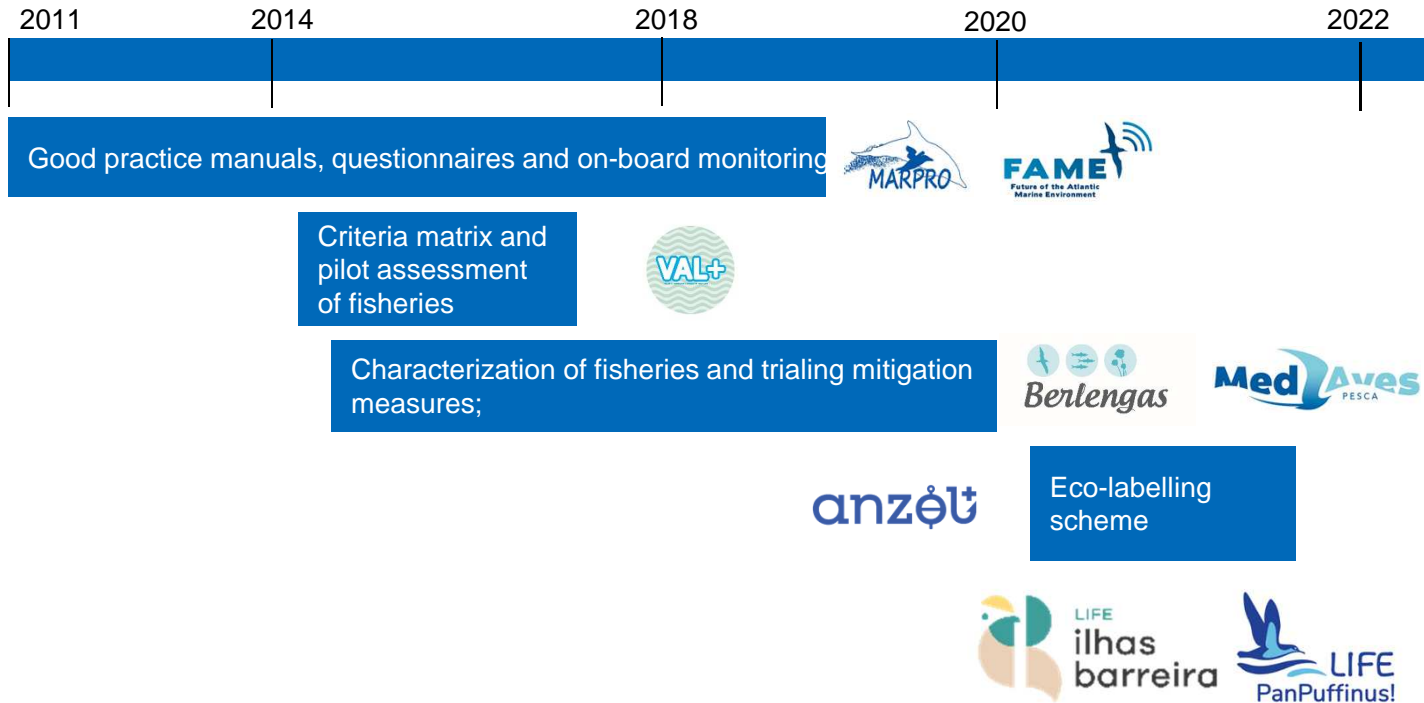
2011 2014 2018 2020 2022

Good practice manuals, questionnaires and on-board monitoring

MARPRO

FAME
Future of the Atlantic Marine Environment

Criteria matrix and pilot assessment of fisheries

VAL+

Characterization of fisheries and trialing mitigation measures;

Berlengas

MedAves
PESCA

anzol

Eco-labelling scheme

LIFE
ilhas
barreira

LIFE
PanPuffinus!